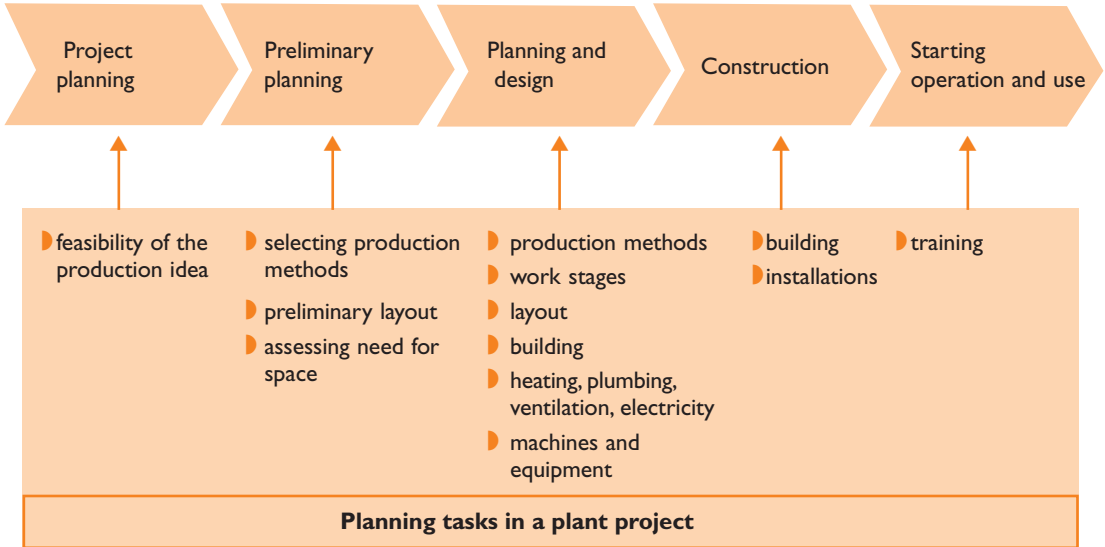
Project planning

Preliminary planning

Planning and design

Construction

Starting operation and use

feasibility of the production idea

selecting production methods

preliminary layout

assessing need for space

production methods

work stages

layout

building

heating, plumbing, ventilation, electricity

machines and equipment

building

installations

training

Planning tasks in a plant project